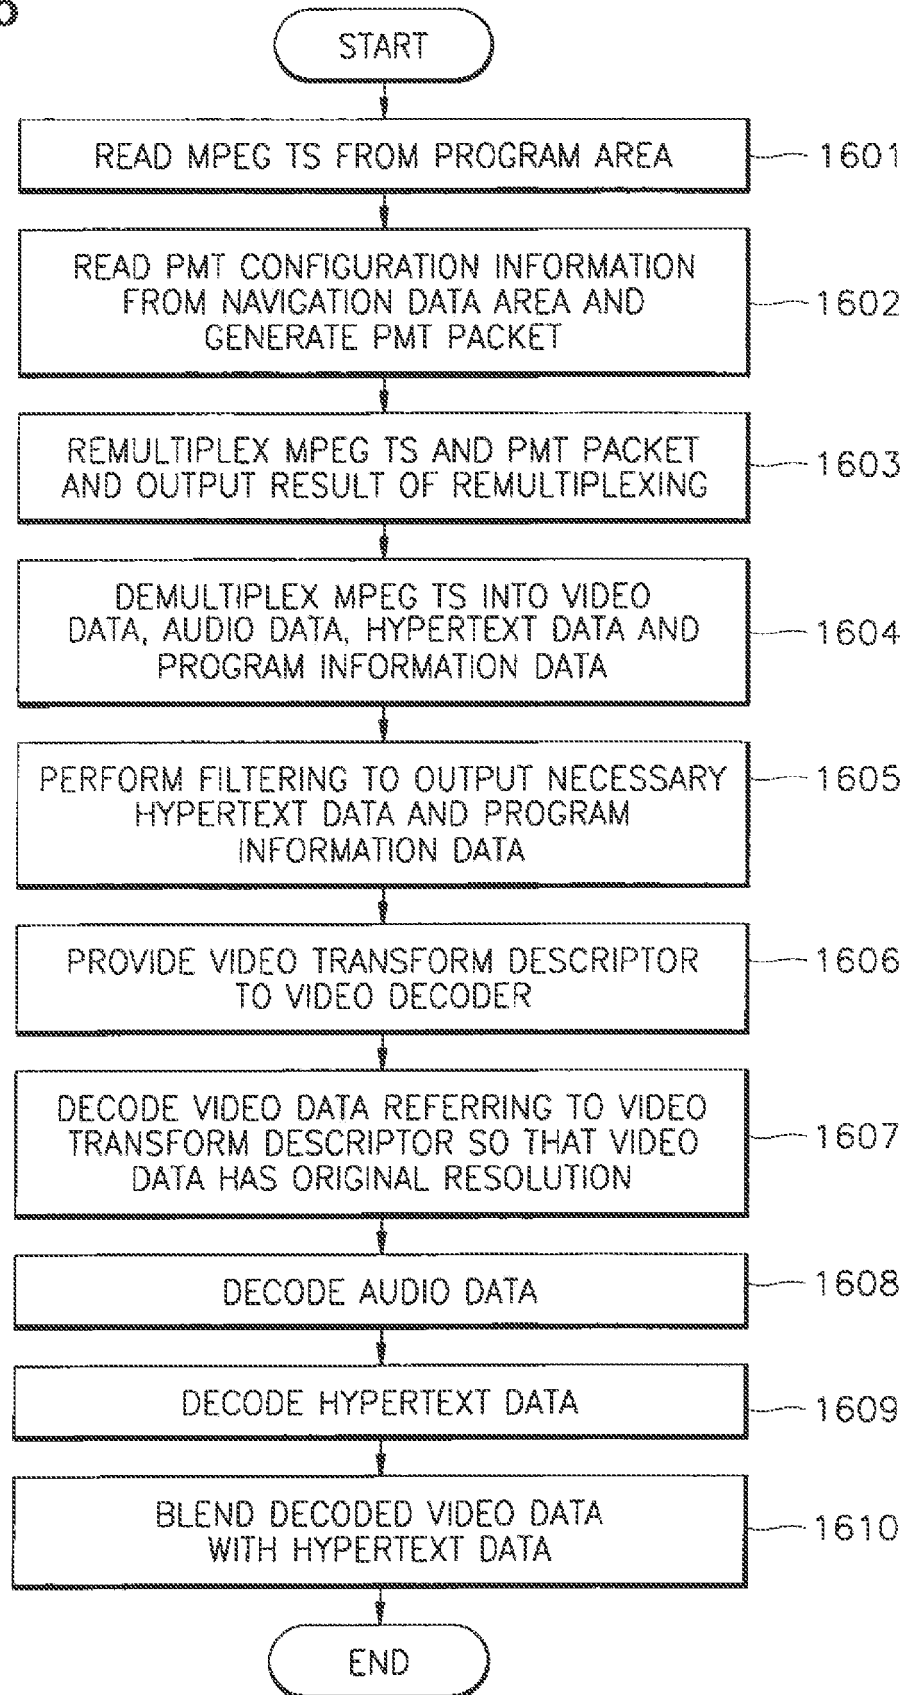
START

READ MPEG TS FROM PROGRAM AREA — 1601

READ PMT CONFIGURATION INFORMATION FROM NAVIGATION DATA AREA AND GENERATE PMT PACKET — 1602

REMULTIPLEX MPEG TS AND PMT PACKET AND OUTPUT RESULT OF REMULTIPLEXING — 1603

DEMULTIPLEX MPEG TS INTO VIDEO DATA, AUDIO DATA, HYPERTEXT DATA AND PROGRAM INFORMATION DATA — 1604

PERFORM FILTERING TO OUTPUT NECESSARY HYPERTEXT DATA AND PROGRAM INFORMATION DATA — 1605

PROVIDE VIDEO TRANSFORM DESCRIPTOR TO VIDEO DECODER — 1606

DECODE VIDEO DATA REFERRING TO VIDEO TRANSFORM DESCRIPTOR SO THAT VIDEO DATA HAS ORIGINAL RESOLUTION — 1607

DECODE AUDIO DATA — 1608

DECODE HYPERTEXT DATA — 1609

BLEND DECODED VIDEO DATA WITH HYPERTEXT DATA — 1610

END